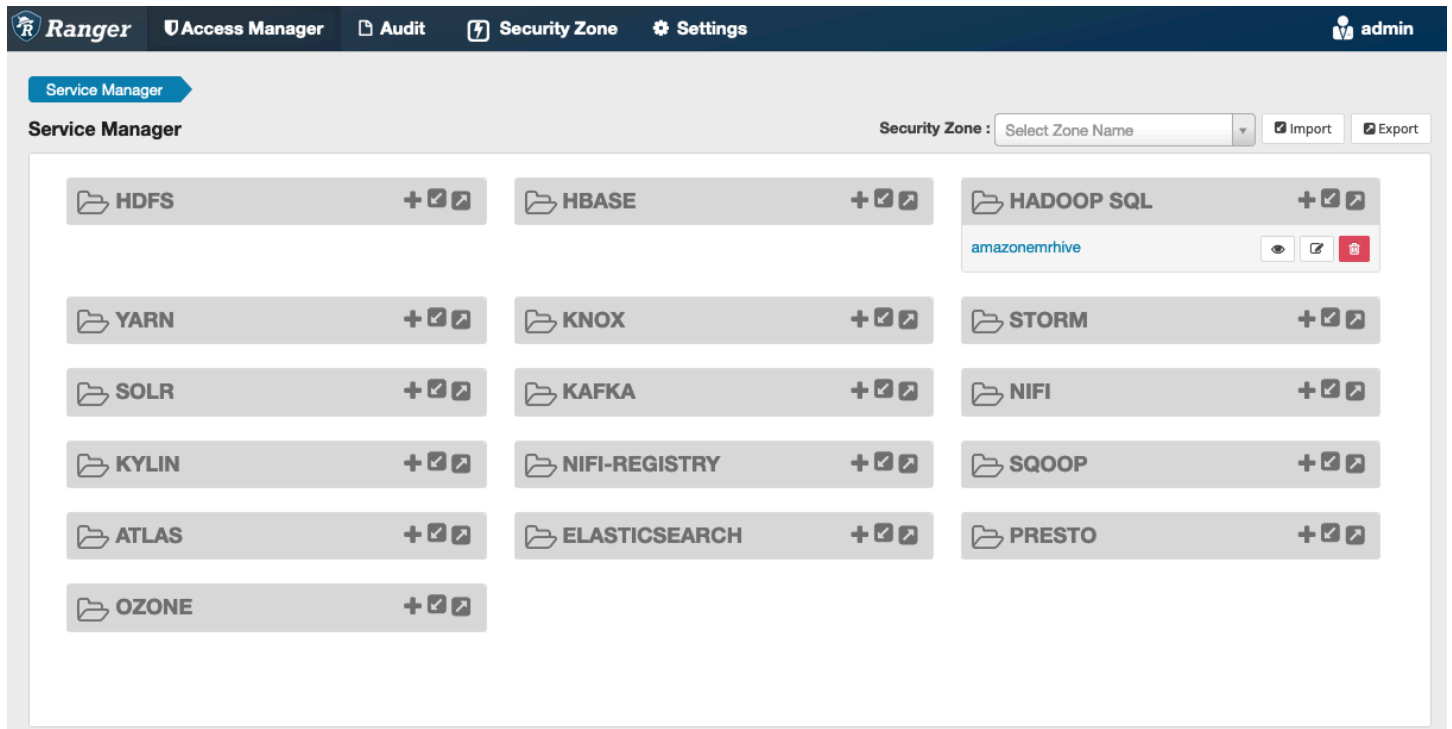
Ranger Access Manager Audit Security Zone Settings admin

Service Manager

Service Manager

Security Zone : Select Zone Name Import Export

HDFS

HBASE

HADOOP SQL

amazonemrhive

YARN

KNOX

STORM

SOLR

KAFKA

NIFI

KYLIN

NIFI-REGISTRY

SQOOP

ATLAS

ELASTICSEARCH

PRESTO

OZONE